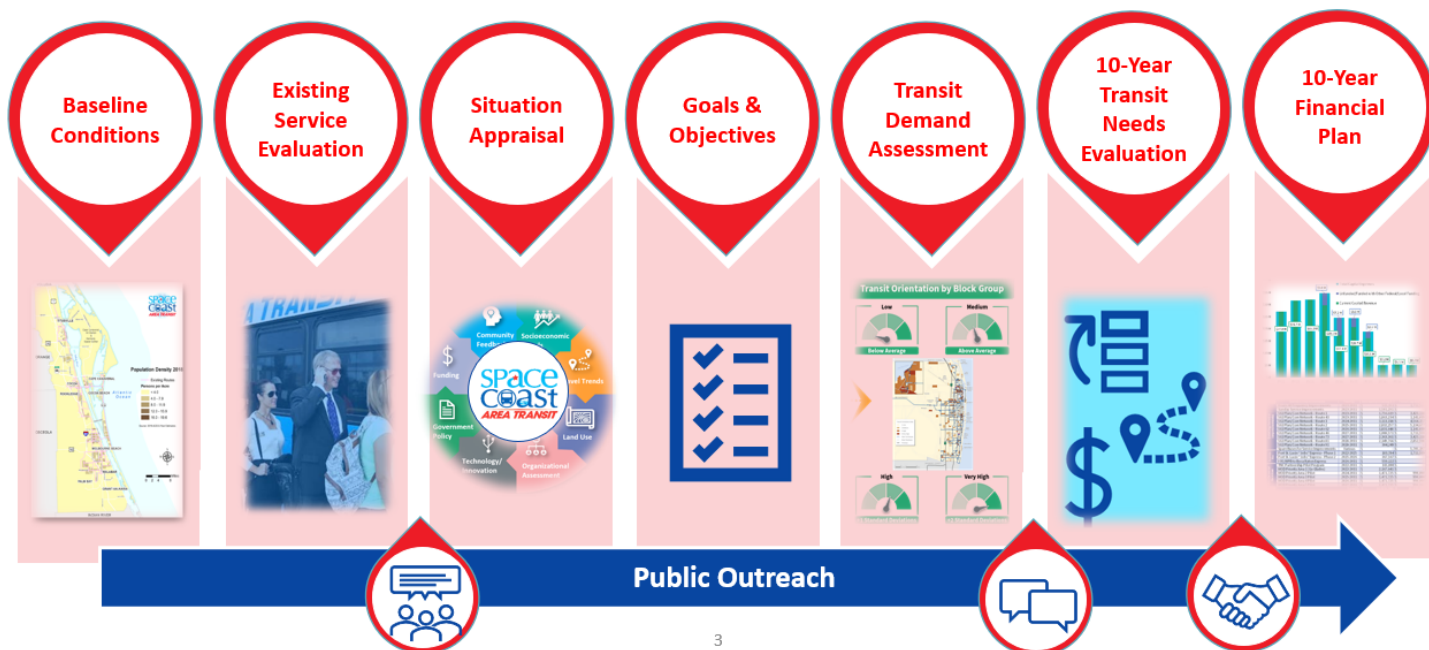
Baseline Conditions

Existing Service Evaluation

Situation Appraisal

Goals & Objectives

Transit Demand Assessment

10-Year Transit Needs Evaluation

10-Year Financial Plan

Population Density 2015

SPACE COAST AREA TRANSIT

Community Feedback

Socioeconomic

Travel Trends

Land Use

Organizational Assessment

Technology/ Innovation

Government Policy

Funding

SPACE COAST AREA TRANSIT

Transit Orientation by Block Group

Low

Medium

Below Average

Above Average

High

Very High

Public Outreach

3